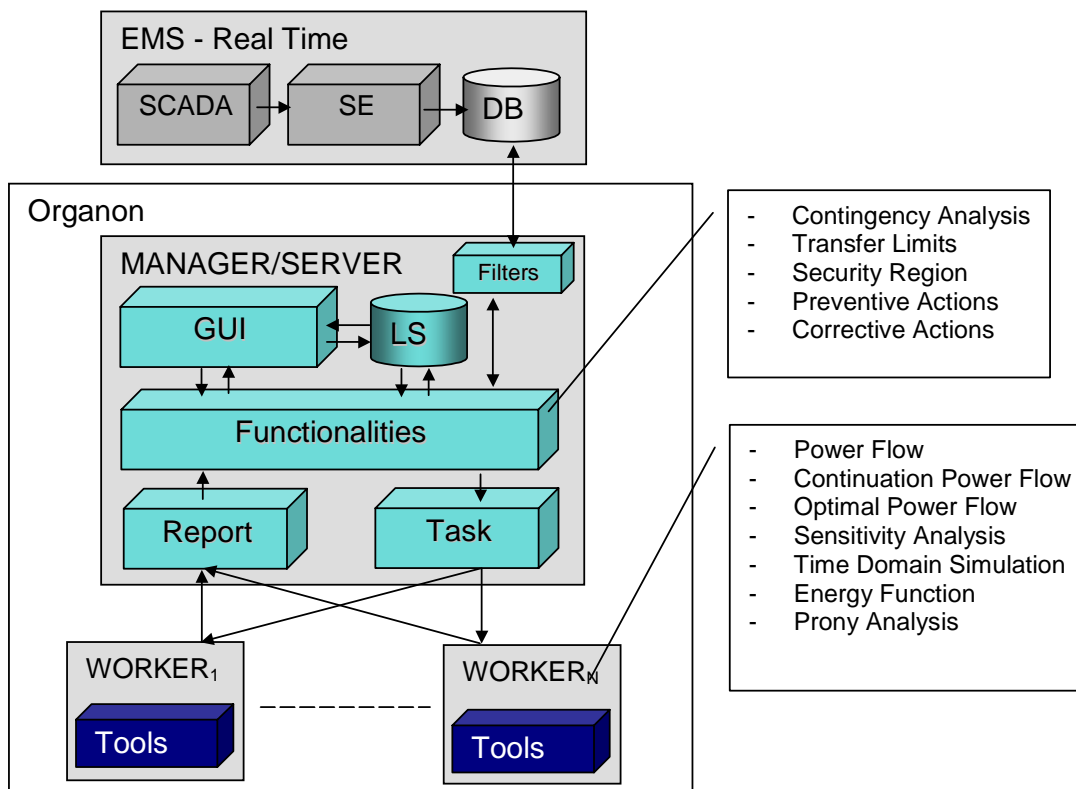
EMS - Real Time

SCADA

SE

DB

Organon

MANAGER/SERVER

Filters

GUI

LS

Functionalities

Report

Task

WORKER$_1$

Tools

WORKER$_N$

Tools

- Contingency Analysis
- Transfer Limits
- Security Region
- Preventive Actions
- Corrective Actions

- Power Flow
- Continuation Power Flow
- Optimal Power Flow
- Sensitivity Analysis
- Time Domain Simulation
- Energy Function
- Prony Analysis